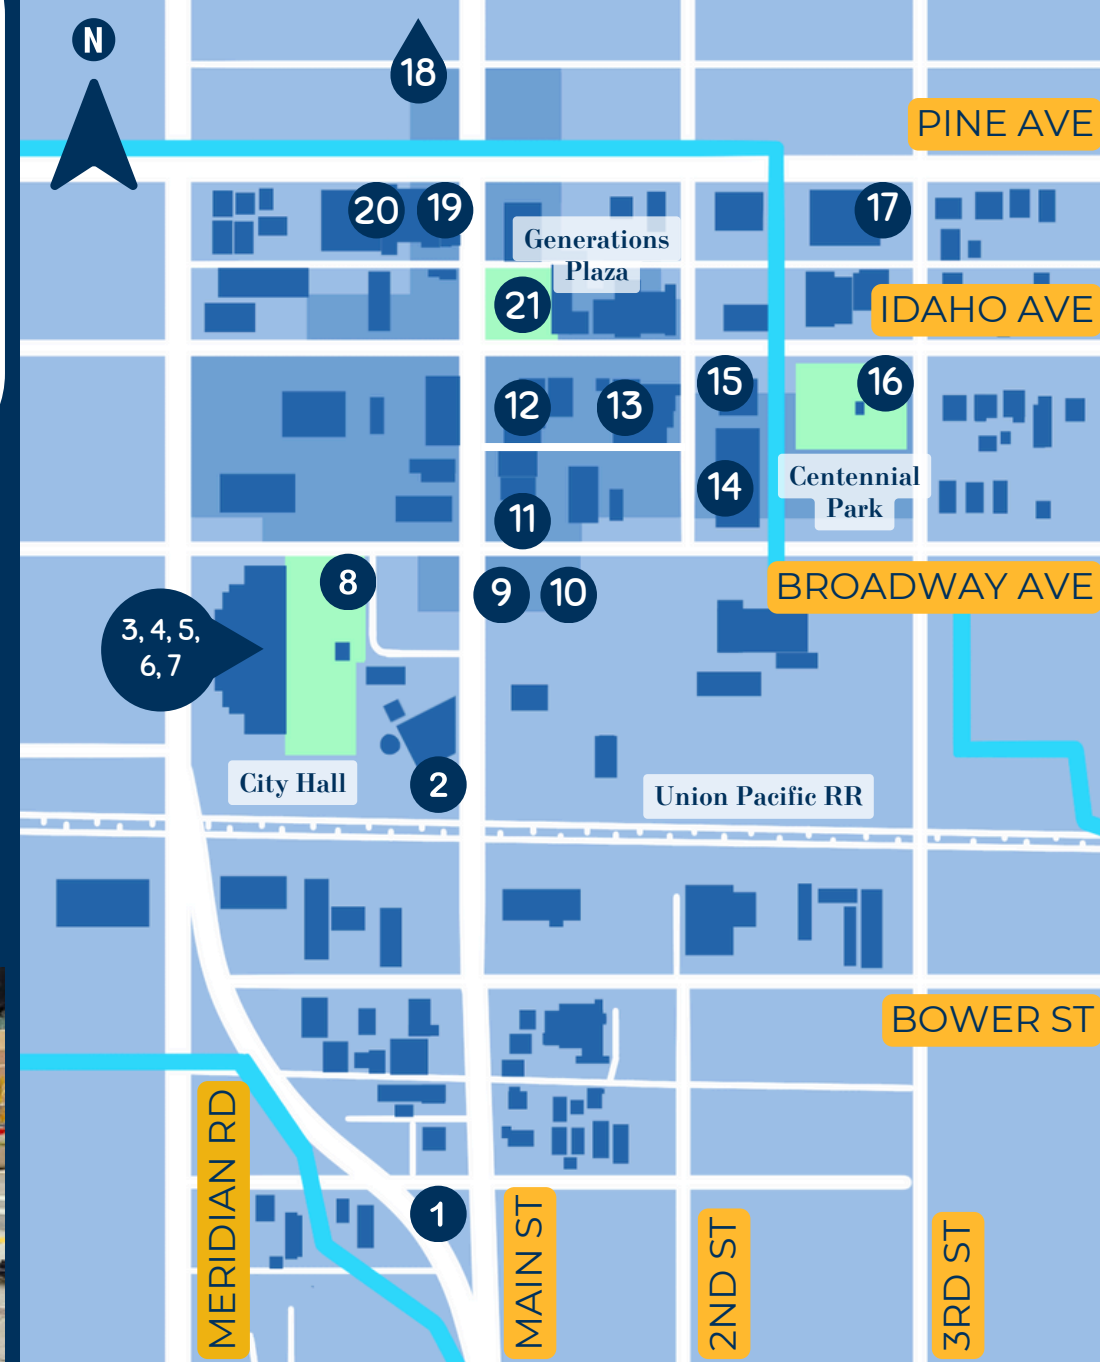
N

18

PINE AVE

20 19

Generations Plaza

17

21

IDAHO AVE

15

16

12 13

Centennial Park

14

11

8

9 10

BROADWAY AVE

3, 4, 5, 6, 7

City Hall

2

Union Pacific RR

BOWER ST

1

MERIDIAN RD

MAIN ST

2ND ST

3RD ST